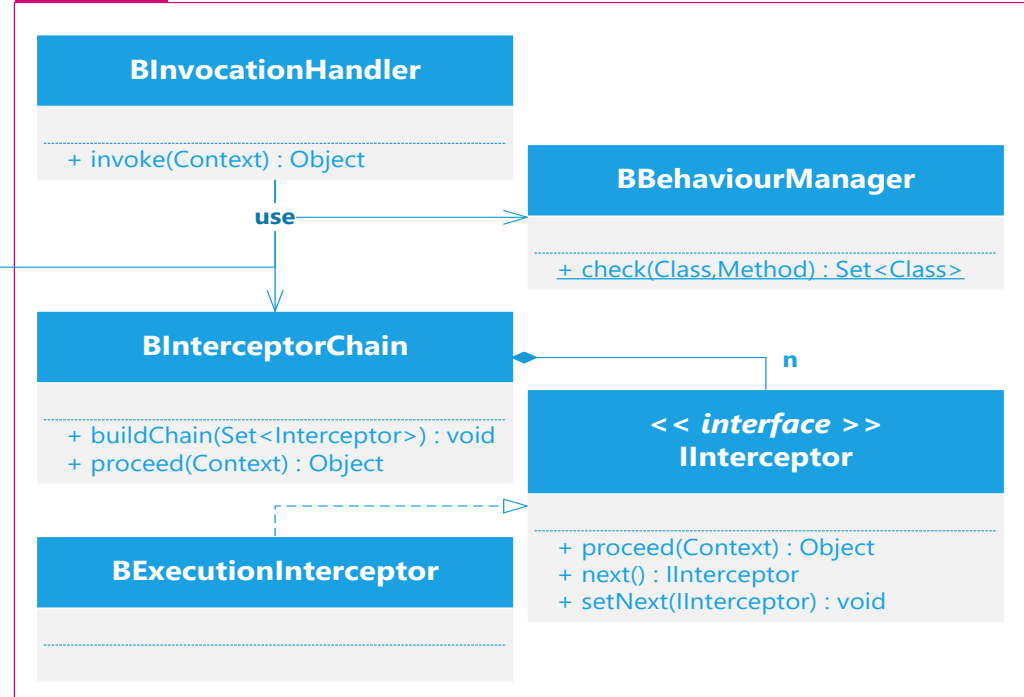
BInvocationHandler

+ invoke(Context) : Object

use

BBehaviourManager

+ check(Class,Method) : Set<Class>

BInterceptorChain

+ buildChain(Set<Interceptor>) : void
+ proceed(Context) : Object

n

<< *interface* >>
IInterceptor

+ proceed(Context) : Object
+ next() : IInterceptor
+ setNext(IInterceptor) : void

BExecutionInterceptor